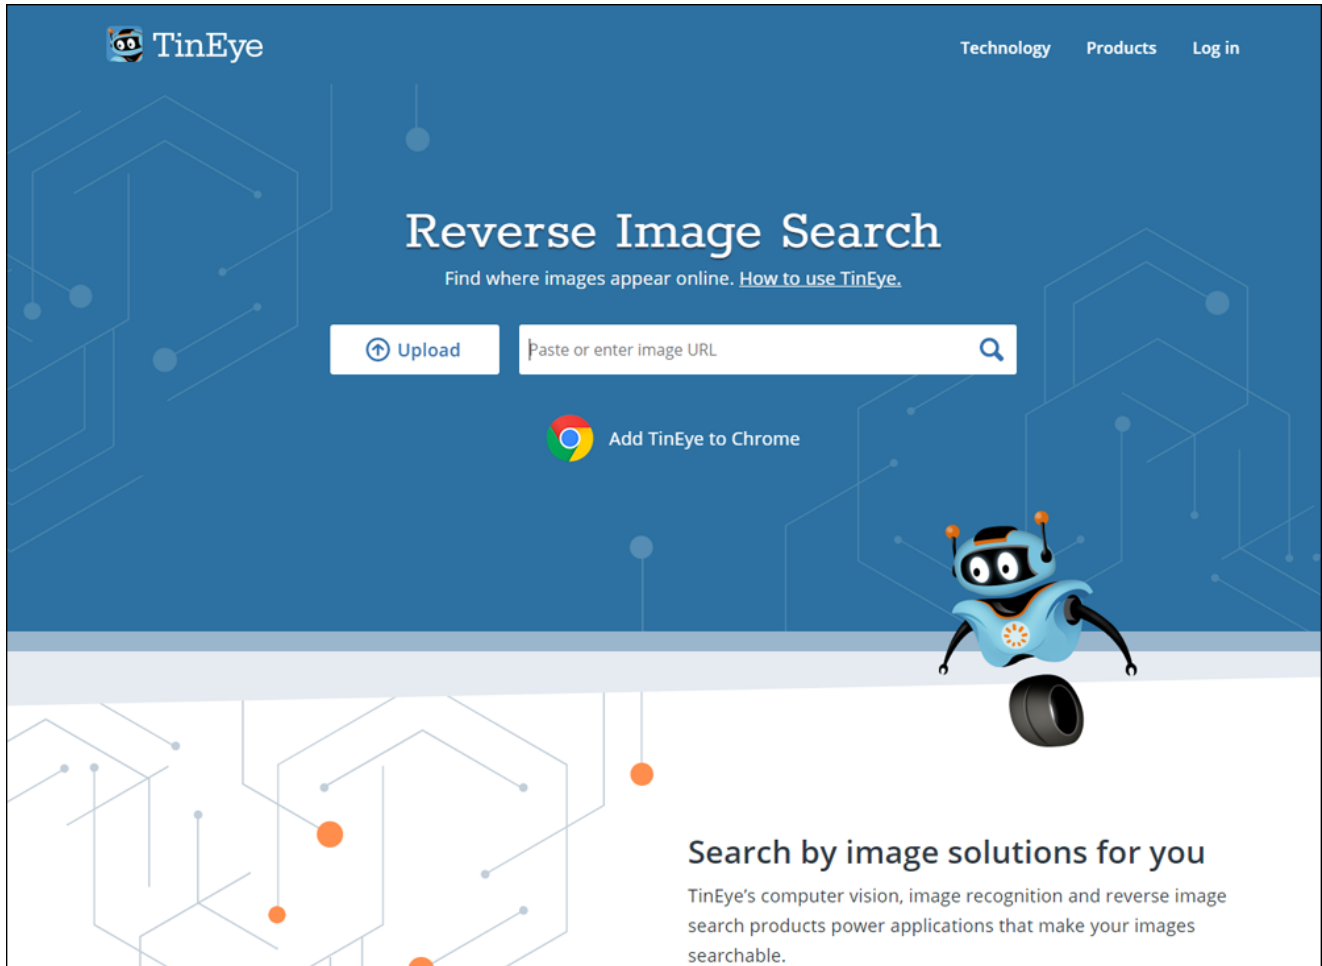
TinEye

Technology Products Log in

Reverse Image Search

Find where images appear online. How to use TinEye.

Upload

Paste or enter image URL

Add TinEye to Chrome

Search by image solutions for you

TinEye's computer vision, image recognition and reverse image search products power applications that make your images searchable.